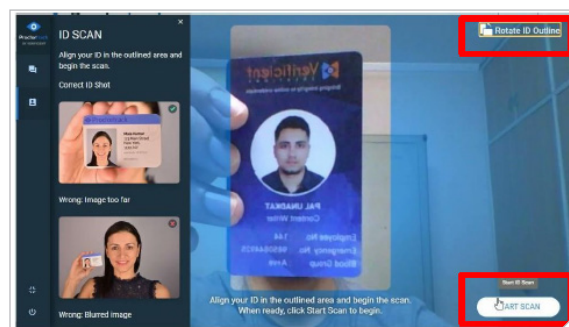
ProctorTrack

ID SCAN

×

Align your ID in the outlined area and begin the scan.

Correct ID Shot

Wrong: Image too far

Wrong: Blurred image

Rotate ID Outline

Verificient

PAL UNASKAT
Content Writer

Align your ID in the outlined area and begin the scan. When ready, click Start Scan to begin.

Start ID Scan

START SCAN